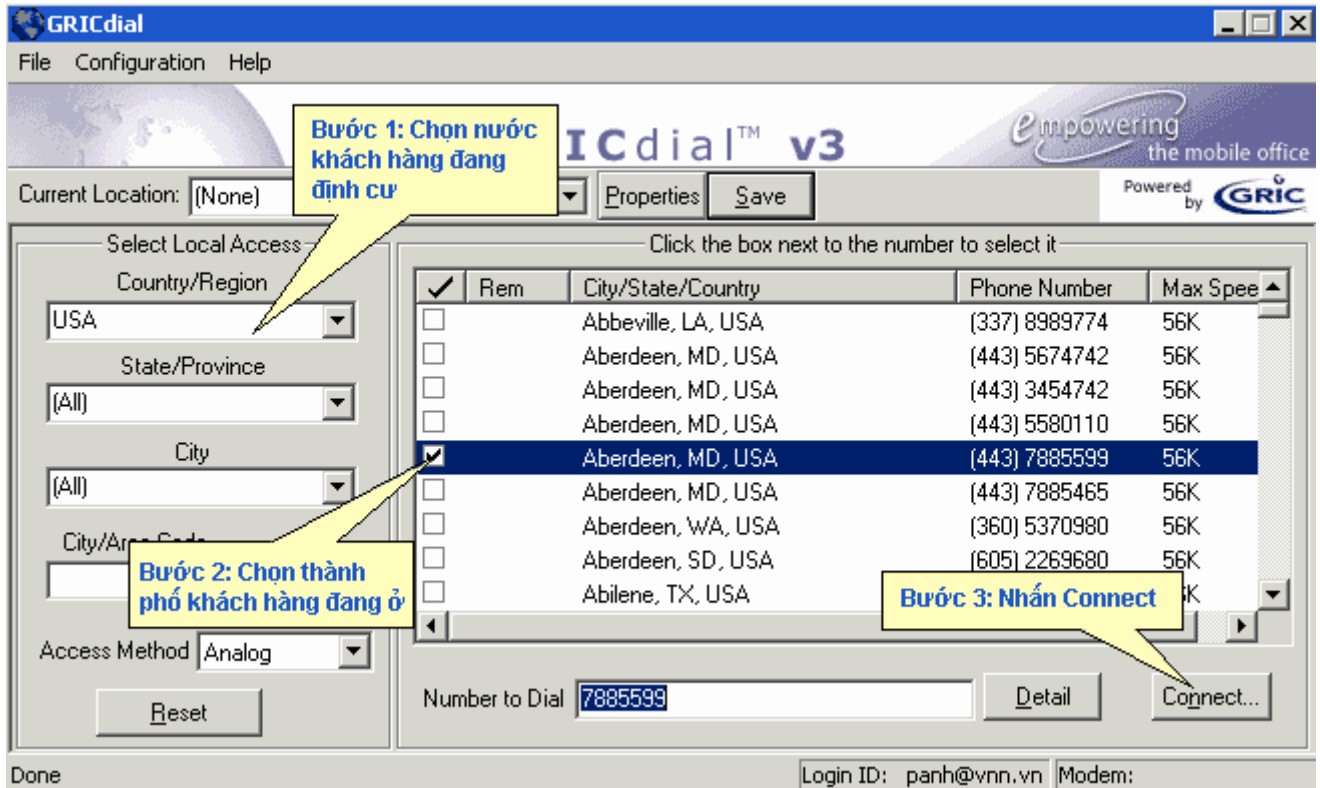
GRICdial

File Configuration Help

Bước 1: Chọn nước khách hàng đang định cư

ICdial™ v3

empowering the mobile office

Current Location: (None)

Properties Save

Powered by GRIC

Select Local Access

Country/Region

USA

State/Province

(All)

City

(All)

City/Area Code

Bước 2: Chọn thành phố khách hàng đang ở

Access Method Analog

Reset

Click the box next to the number to select it

| ✓ | Rem | City/State/Country | Phone Number | Max Spee |
|---|---|---|---|---|
| | | Abbeville, LA, USA | (337) 8989774 | 56K |
| | | Aberdeen, MD, USA | (443) 5674742 | 56K |
| | | Aberdeen, MD, USA | (443) 3454742 | 56K |
| | | Aberdeen, MD, USA | (443) 5580110 | 56K |
| ✓ | | Aberdeen, MD, USA | (443) 7885599 | 56K |
| | | Aberdeen, MD, USA | (443) 7885465 | 56K |
| | | Aberdeen, WA, USA | (360) 5370980 | 56K |
| | | Aberdeen, SD, USA | (605) 2269680 | 56K |
| | | Abilene, TX, USA | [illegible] | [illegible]K |

Bước 3: Nhấn Connect

Number to Dial 7885599

Detail

Connect...

Done

Login ID: panh@vnn.vn

Modem: